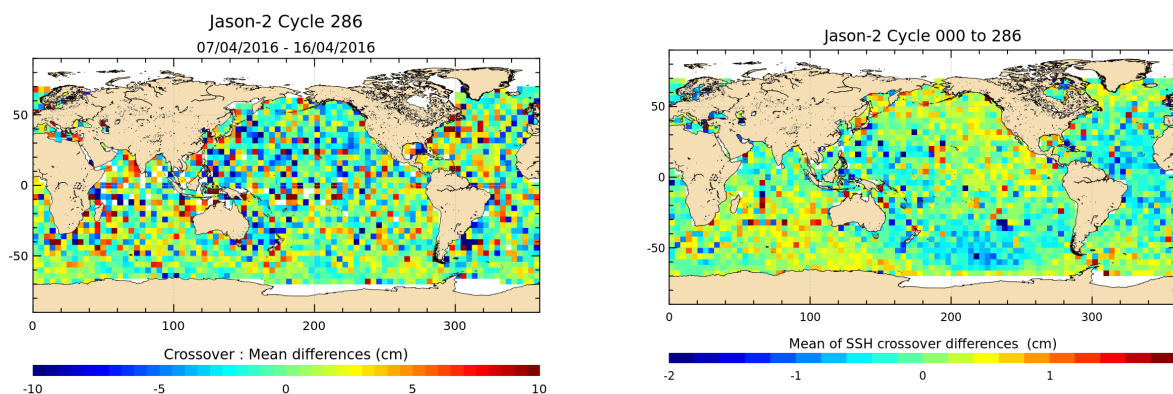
Jason-2 Cycle 286
07/04/2016 - 16/04/2016

50
0
-50
0
100
200
300

Crossover : Mean differences (cm)
-10
-5
0
5
10

Jason-2 Cycle 000 to 286

50
0
-50
0
100
200
300

Mean of SSH crossover differences (cm)
-2
-1
0
1